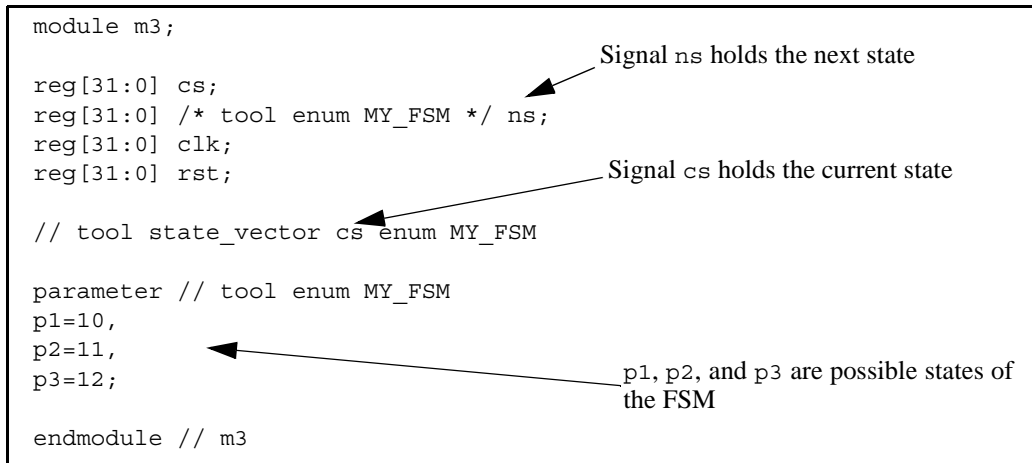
module m3;

reg[31:0] cs;
reg[31:0] /* tool enum MY_FSM */ ns;
reg[31:0] clk;
reg[31:0] rst;

// tool state_vector cs enum MY_FSM

parameter // tool enum MY_FSM
p1=10,
p2=11,
p3=12;

endmodule // m3

Signal ns holds the next state

Signal cs holds the current state

p1, p2, and p3 are possible states of the FSM